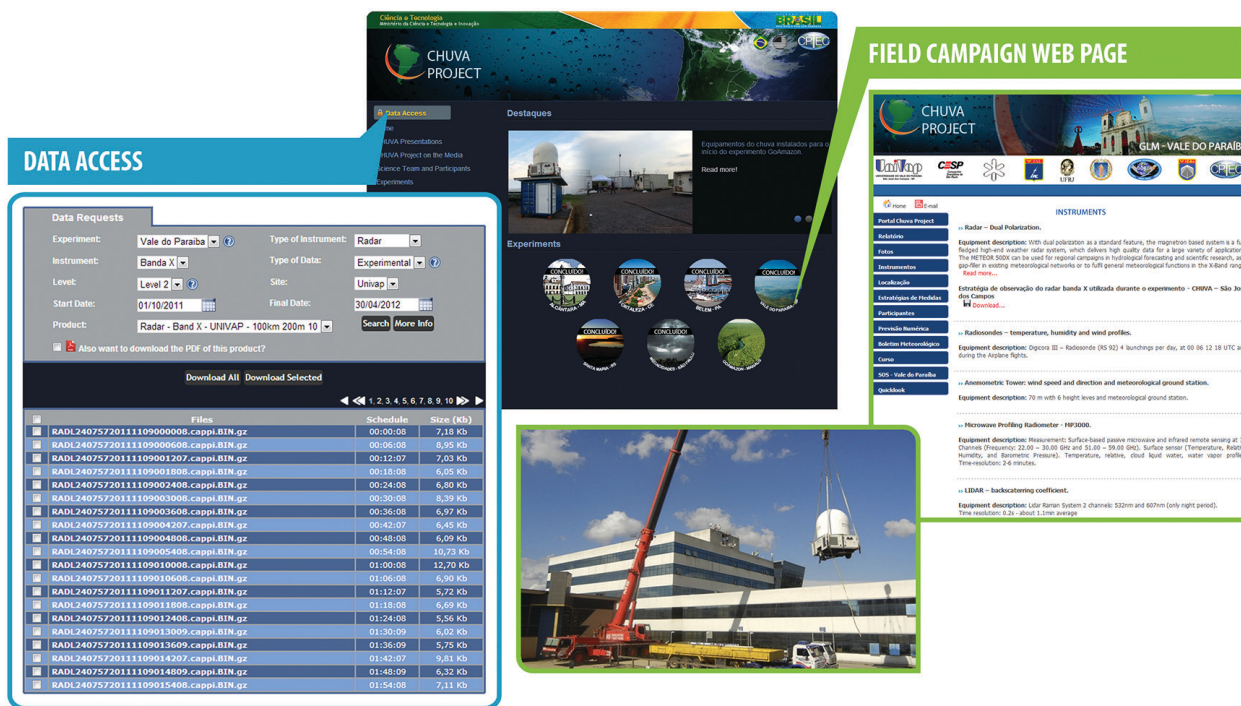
FIELD CAMPAIGN WEB PAGE

DATA ACCESS

Ciência e Tecnologia
Ministério da Ciência e Tecnologia e Inovação

BRASIL

CHUVA PROJECT

CPTEC

Data Access
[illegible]me
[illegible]HUVA Presentations
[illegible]HUVA Project on the Media
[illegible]cience Team and Participants
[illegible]xperiments

Destaques

Equipamentos do chuva instalados para o início do experimento GoAmazon

Read more!

Experiments

CONCLUÍDO! ALCANTARA - MA
CONCLUÍDO! FORTALEZA - CE
CONCLUÍDO! BELEM - PA
CONCLUÍDO! VALE DO PARAIBA
CONCLUÍDO! SANTA MARIA - RS
CONCLUÍDO! BRASILIA
GOAMAZON - MANAUS

Data Requests

| Experiment: | Vale do Paraiba | Type of Instrument: | Radar |
|---|---|---|---|
| Instrument: | Banda X | Type of Data: | Experimental |
| Level: | Level 2 | Site: | Univap |
| Start Date: | 01/10/2011 | Final Date: | 30/04/2012 |
| Product: | Radar - Band X - UNIVAP - 100km 200m 10 | Search | More Info |

Also want to download the PDF of this product?

Download All Download Selected

1, 2, 3, 4, 5, 6, 7, 8, 9, 10

| Files | Schedule | Size (Kb) |
|---|---|---|
| RADL2407572011110900000 8.cappi.BIN.gz | 00:00:08 | 7,18 Kb |
| RADL240757201111090006 08.cappi.BIN.gz | 00:06:08 | 8,95 Kb |
| RADL240757201111090012 07.cappi.BIN.gz | 00:12:07 | 7,03 Kb |
| RADL240757201111090018 08.cappi.BIN.gz | 00:18:08 | 6,05 Kb |
| RADL240757201111090024 08.cappi.BIN.gz | 00:24:08 | 6,80 Kb |
| RADL240757201111090030 08.cappi.BIN.gz | 00:30:08 | 8,39 Kb |
| RADL240757201111090036 08.cappi.BIN.gz | 00:36:08 | 6,97 Kb |
| RADL240757201111090042 07.cappi.BIN.gz | 00:42:07 | 6,45 Kb |
| RADL240757201111090048 08.cappi.BIN.gz | 00:48:08 | 6,09 Kb |
| RADL240757201111090054 08.cappi.BIN.gz | 00:54:08 | 10,73 Kb |
| RADL240757201111091000 08.cappi.BIN.gz | 01:00:08 | 12,70 Kb |
| RADL240757201111091006 08.cappi.BIN.gz | 01:06:08 | 6,90 Kb |
| RADL240757201111091012 07.cappi.BIN.gz | 01:12:07 | 5,72 Kb |
| RADL240757201111091018 08.cappi.BIN.gz | 01:18:08 | 6,69 Kb |
| RADL240757201111091024 08.cappi.BIN.gz | 01:24:08 | 5,56 Kb |
| RADL240757201111091030 09.cappi.BIN.gz | 01:30:09 | 6,02 Kb |
| RADL240757201111091036 09.cappi.BIN.gz | 01:36:09 | 5,75 Kb |
| RADL240757201111091042 07.cappi.BIN.gz | 01:42:07 | 9,81 Kb |
| RADL240757201111091048 09.cappi.BIN.gz | 01:48:09 | 6,32 Kb |
| RADL240757201111091054 08.cappi.BIN.gz | 01:54:08 | 7,11 Kb |

CHUVA PROJECT
GLM - VALE DO PARAÍB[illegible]

Univap CESP UFRJ CPTEC

Home E-mail

INSTRUMENTS

Portal Chuva Project
Relatório
Fotos
Instrumentos
Localização
Estratégias de Medidas
Participantes
Previsão Numérica
Boletim Meteorológico
Curso
SOS - Vale do Paraíba
Quicklook

» Radar – Dual Polarization.

Equipment description: With dual polarization as a standard feature, the magnetron based system is a fu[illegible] fledged high-end weather radar system, which delivers high quality data for a large variety of applicatio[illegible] The METEOR 500X can be used for regional campaigns in hydrological forecasting and scientific research, a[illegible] gap-filler in existing meteorological networks or to fulfil general meteorological functions in the X-Band rang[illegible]
Read more...

Estratégia de observação do radar banda X utilizada durante o experimento - CHUVA – São Jo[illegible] dos Campos
Download...

» Radiosondes – temperature, humidity and wind profiles.

Equipment description: Digicora III – Radiosonde (RS 92) 4 launchings per day, at 00 06 12 18 UTC a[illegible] during the Airplane flights.

» Anemometric Tower: wind speed and direction and meteorological ground station.

Equipment description: 70 m with 6 height leves and meteorological ground station.

» Microwave Profiling Radiometer - MP3000.

Equipment description: Measurement: Surface-based passive microwave and infrared remote sensing at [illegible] Channels (Frequency: 22.00 – 30.00 GHz and 51.00 – 59.00 GHz). Surface sensor (Temperature, Relat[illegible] Humidity, and Barometric Pressure). Temperature, relative, cloud liquid water, water vapor profil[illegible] Time-resolution: 2-6 minutes.

» LIDAR – backscatering coefficient.

Equipment description: Lidar Raman System 2 channels: 532nm and 607nm (only night period).
Time resolution: 0.2s - about 1.1min average